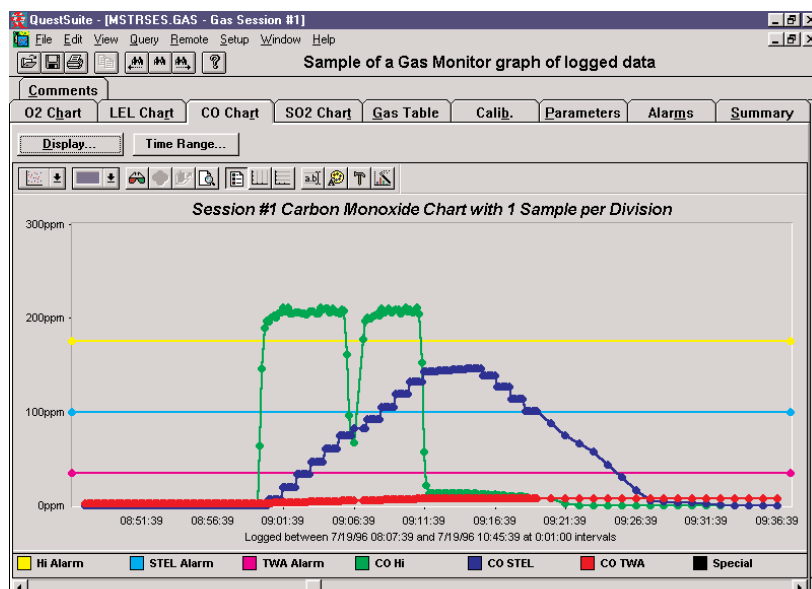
QuestSuite - [MSTRSES.GAS - Gas Session #1]

File Edit View Query Remote Setup Window Help

Sample of a Gas Monitor graph of logged data

Comments

O2 Chart | LEL Chart | CO Chart | SO2 Chart | Gas Table | Calib. | Parameters | Alarms | Summary

Display... Time Range...

Session #1 Carbon Monoxide Chart with 1 Sample per Division

300ppm

200ppm

100ppm

0ppm

08:51:39 08:56:39 09:01:39 09:06:39 09:11:39 09:16:39 09:21:39 09:26:39 09:31:39 09:36:39

Logged between 7/19/96 08:07:39 and 7/19/96 10:45:39 at 0:01:00 intervals

Hi Alarm | STEL Alarm | TWA Alarm | CO Hi | CO STEL | CO TWA | Special